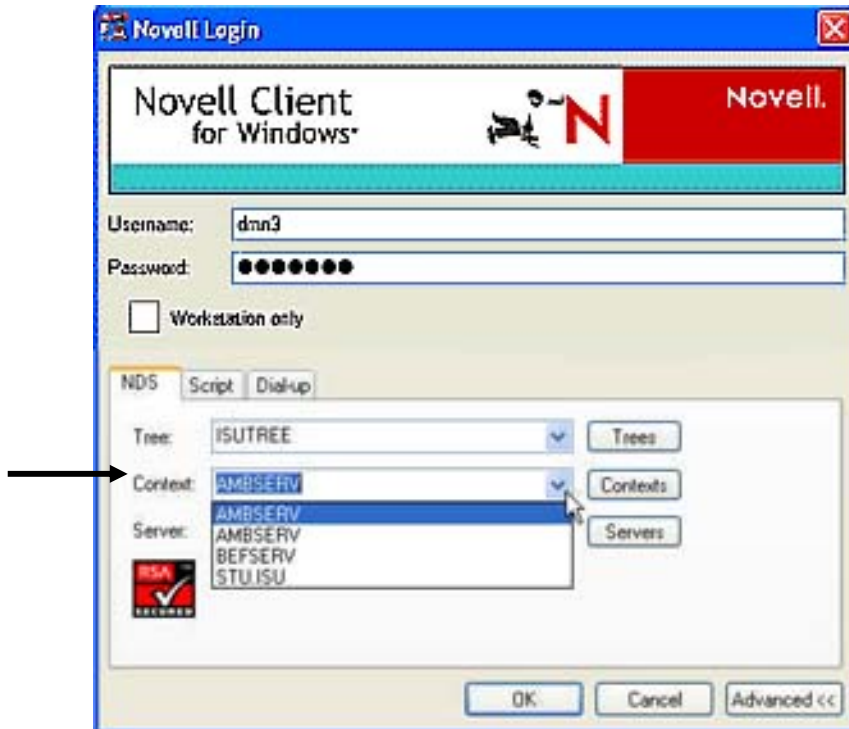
Novell Login

Novell Client for Windows*

Novell.

Username: dmn3

Password: ●●●●●●●

Workstation only

NDS | Script | Dial-up

Tree: ISUTREE | Trees

Context: AMBSERV | Contexts

AMBSERV
AMBSERV
BEFSERV
STU.ISU

Server: | Servers

RSA SECURED

OK | Cancel | Advanced <<